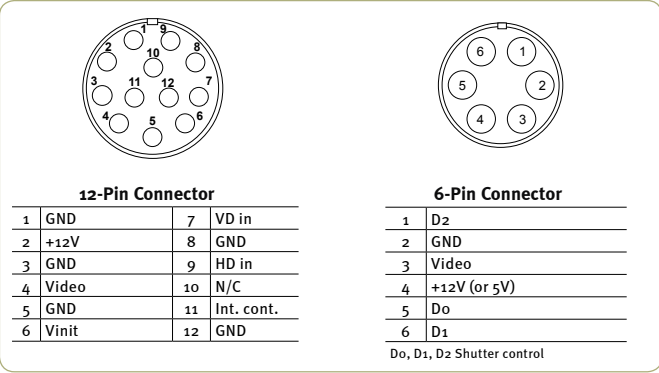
1 9 2 10 8 3 11 12 7 4 5 6

6 1 5 2 4 3

**12-Pin Connector**

| | | | |
|---|---|---|---|
| 1 | GND | 7 | VD in |
| 2 | +12V | 8 | GND |
| 3 | GND | 9 | HD in |
| 4 | Video | 10 | N/C |
| 5 | GND | 11 | Int. cont. |
| 6 | Vinit | 12 | GND |

**6-Pin Connector**

| | |
|---|---|
| 1 | D2 |
| 2 | GND |
| 3 | Video |
| 4 | +12V (or 5V) |
| 5 | D0 |
| 6 | D1 |

D0, D1, D2 Shutter control